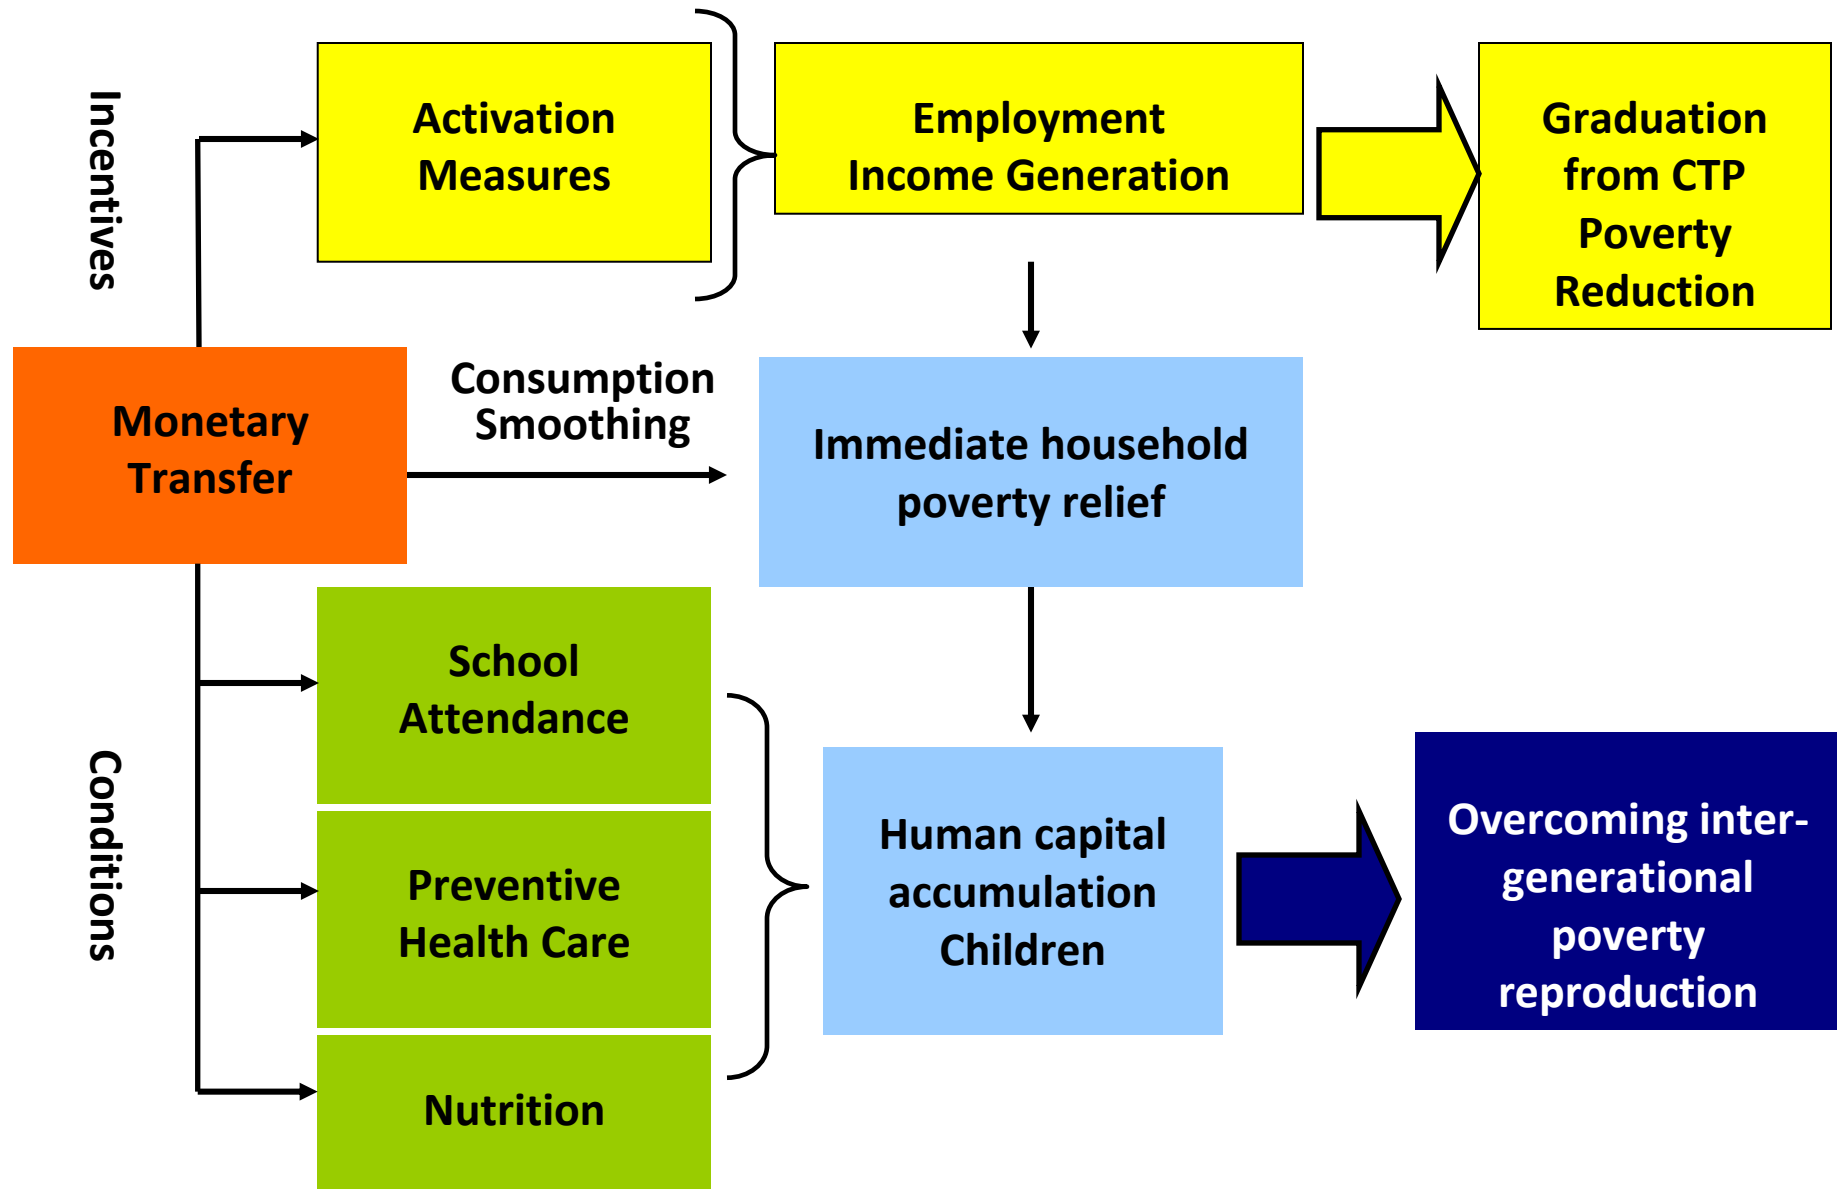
Incentives

Activation Measures

Employment Income Generation

Graduation from CTP Poverty Reduction

Monetary Transfer

Consumption Smoothing

Immediate household poverty relief

Conditions

School Attendance

Preventive Health Care

Nutrition

Human capital accumulation Children

Overcoming inter-generational poverty reproduction